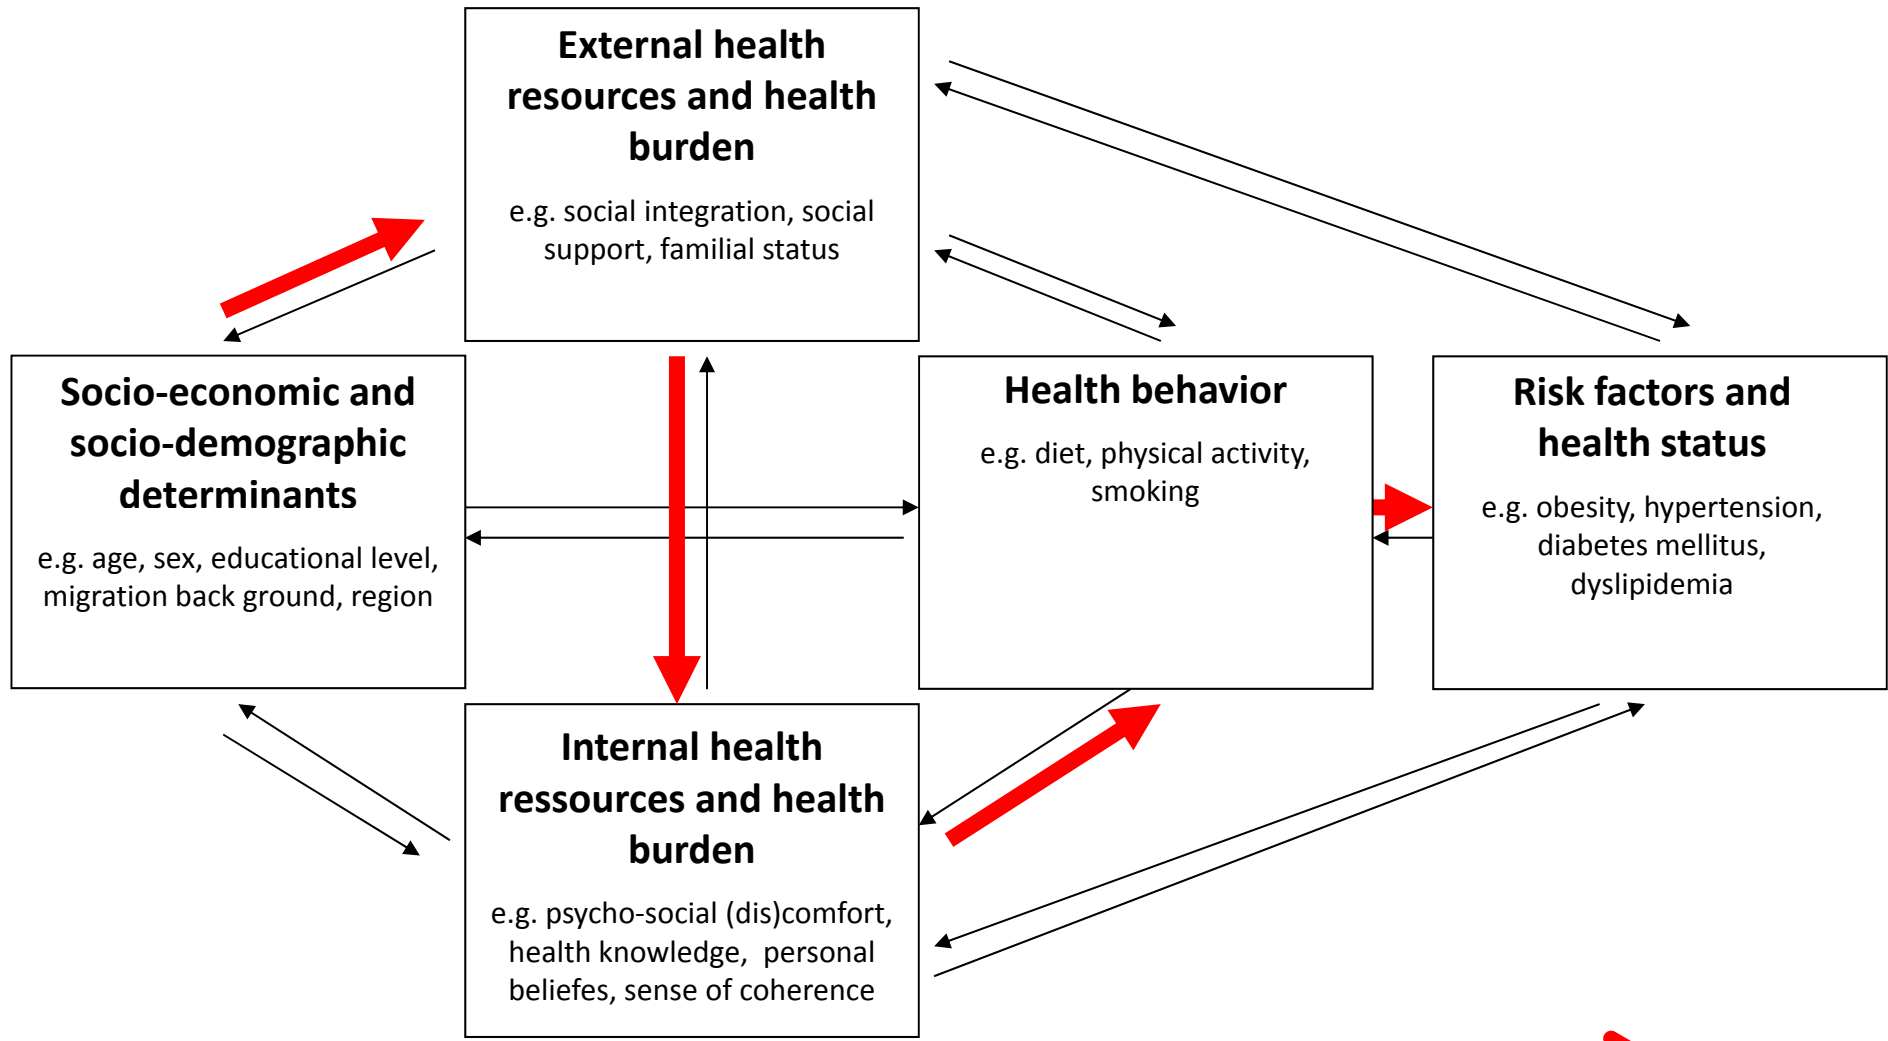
External health resources and health burden

e.g. social integration, social support, familial status

Socio-economic and socio-demographic determinants

e.g. age, sex, educational level, migration back ground, region

Health behavior

e.g. diet, physical activity, smoking

Risk factors and health status

e.g. obesity, hypertension, diabetes mellitus, dyslipidemia

Internal health ressources and health burden

e.g. psycho-social (dis)comfort, health knowledge, personal beliefes, sense of coherence